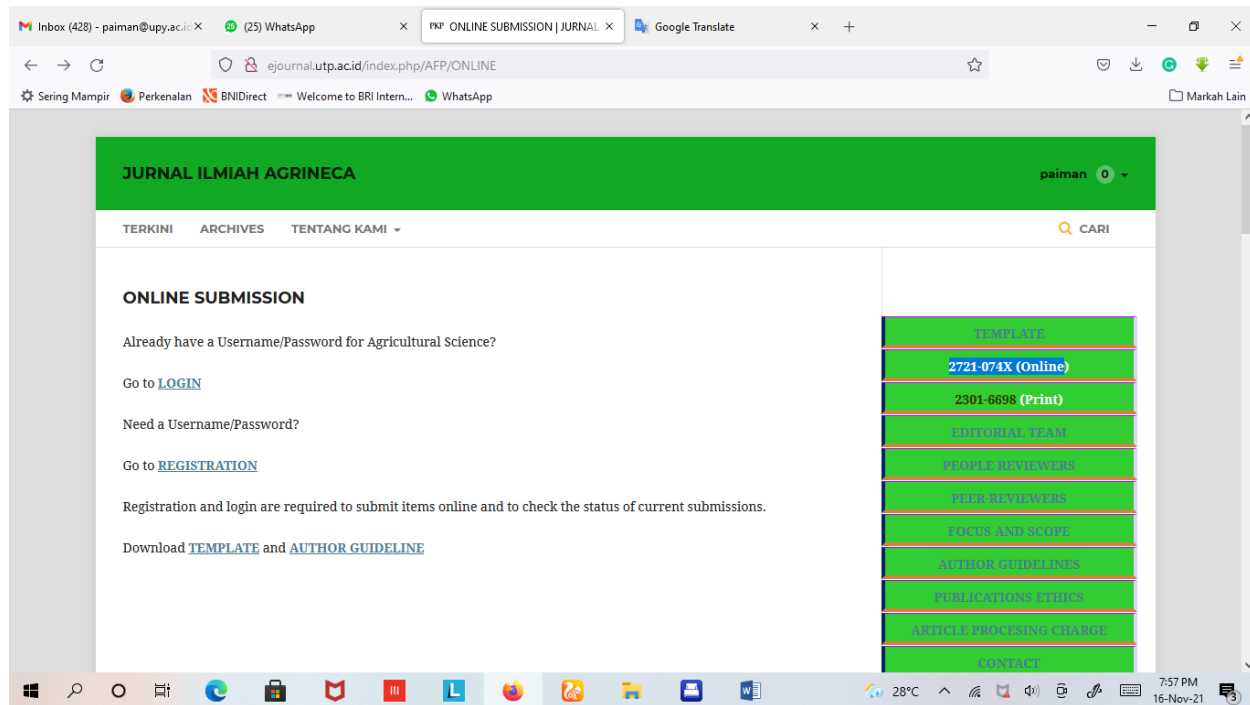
Inbox (428) - paiman@upy.ac.ic ×
(25) WhatsApp ×
PKP ONLINE SUBMISSION | JURNAL ×
Google Translate ×
+

ejournal.utp.ac.id/index.php/AFP/ONLINE

Sering Mampir   Perkenalan   BNIDirect   Welcome to BRI Intern...   WhatsApp   Markah Lain

JURNAL ILMIAH AGRINECA

paiman 0

TERKINI   ARCHIVES   TENTANG KAMI   CARI

ONLINE SUBMISSION

Already have a Username/Password for Agricultural Science?

Go to LOGIN

Need a Username/Password?

Go to REGISTRATION

Registration and login are required to submit items online and to check the status of current submissions.

Download TEMPLATE and AUTHOR GUIDELINE

TEMPLATE
2721-074X (Online)
2301-6698 (Print)
EDITORIAL TEAM
PEOPLE REVIEWERS
PEER-REVIEWERS
FOCUS AND SCOPE
AUTHOR GUIDELINES
PUBLICATIONS ETHICS
ARTICLE PROCESING CHARGE
CONTACT

28°C   7:57 PM 16-Nov-21   3